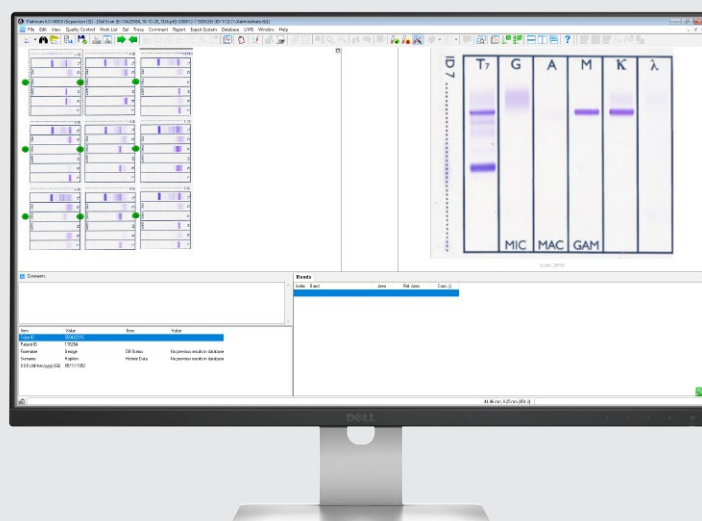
File Edit View Quality Control Work List Gel Tests Comment Report Export System Database LIMS Window Help

ID 7

T7 G A M K λ

MIC MAC GAM

Comments

Item Value Item Value

Patient ID 170294

Surname Example Gel Status No previous results in database

Forename Stephen Historic Data No previous results in database

Bands

Index Band Area Rel. Area Conc.

DELL